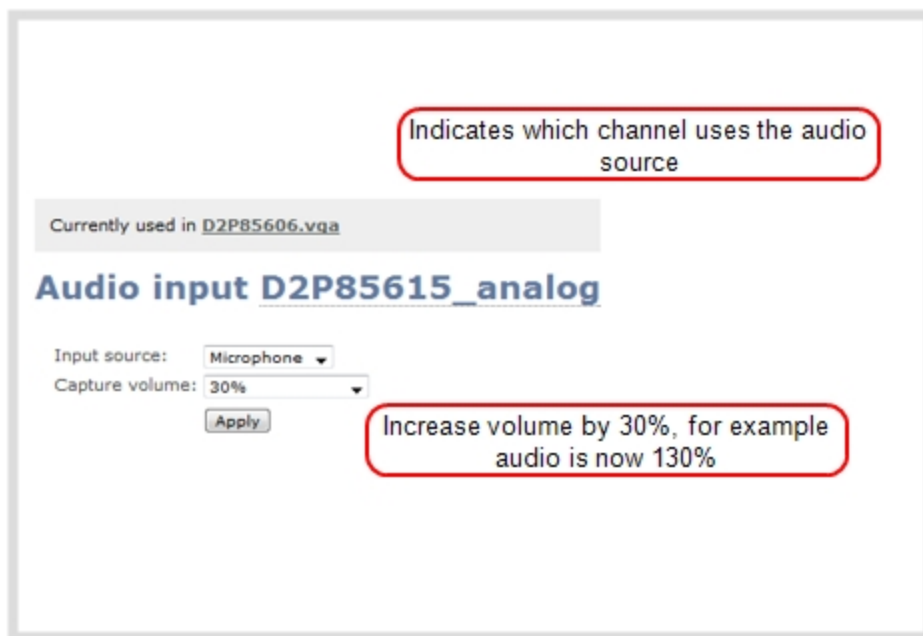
Indicates which channel uses the audio source

Currently used in D2P85606.vga

Audio input D2P85615_analog

Input source: Microphone

Capture volume: 30%

Apply

Increase volume by 30%, for example audio is now 130%